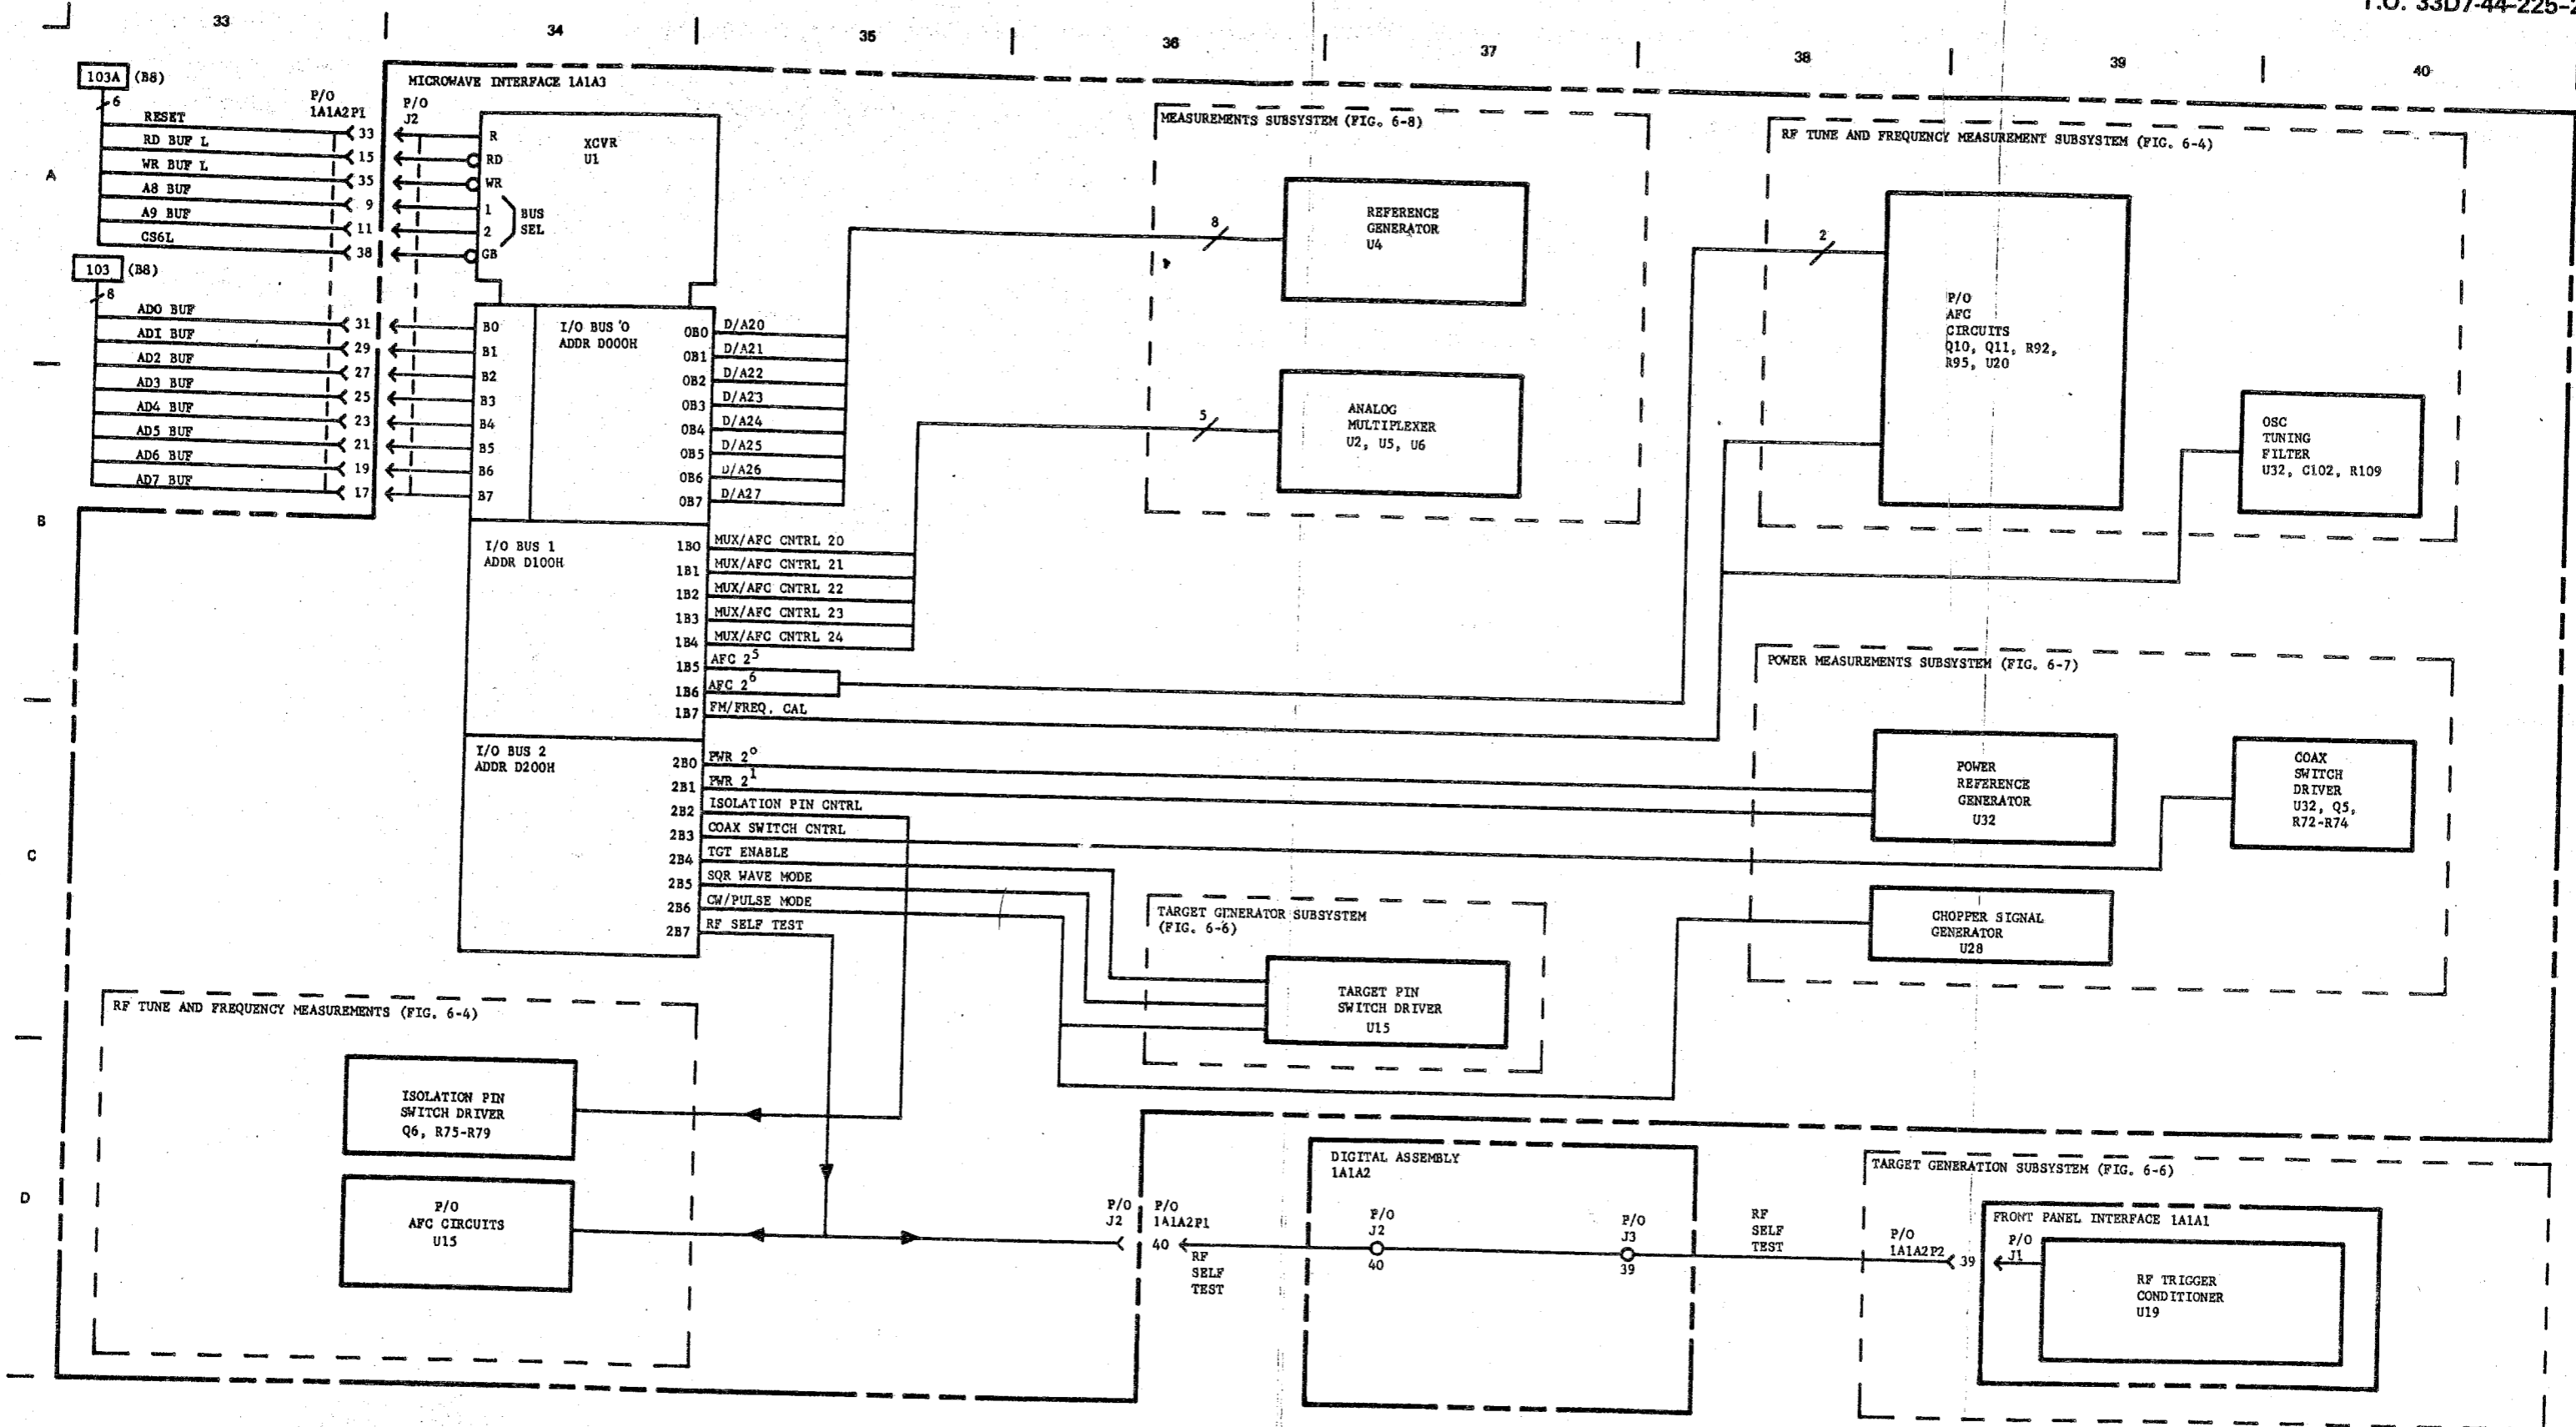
T.O. 33D7-44-225-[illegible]

33 34 35 36 37 38 39 40

A
B
C
D

103A (B8)
6
RESET
RD BUF L
WR BUF L
A8 BUF
A9 BUF
CS6L

103 (B8)
8
AD0 BUF
AD1 BUF
AD2 BUF
AD3 BUF
AD4 BUF
AD5 BUF
AD6 BUF
AD7 BUF

P/O
1A1A2P1
33
15
35
9
11
38
31
29
27
25
23
21
19
17

MICROWAVE INTERFACE 1A1A3
P/O
J2
R
RD
WR
1
2
GB
BUS
SEL
XCVR
U1

B0
B1
B2
B3
B4
B5
B6
B7
I/O BUS 0
ADDR D000H
0B0 D/A20
0B1 D/A21
0B2 D/A22
0B3 D/A23
0B4 D/A24
0B5 D/A25
0B6 D/A26
0B7 D/A27

I/O BUS 1
ADDR D100H
1B0 MUX/AFC CNTRL 20
1B1 MUX/AFC CNTRL 21
1B2 MUX/AFC CNTRL 22
1B3 MUX/AFC CNTRL 23
1B4 MUX/AFC CNTRL 24
1B5 AFC $2^5$
1B6 AFC $2^6$
1B7 FM/FREQ. CAL

I/O BUS 2
ADDR D200H
2B0 PWR $2^0$
2B1 PWR $2^1$
2B2 ISOLATION PIN CNTRL
2B3 COAX SWITCH CNTRL
2B4 TGT ENABLE
2B5 SQR WAVE MODE
2B6 CW/PULSE MODE
2B7 RF SELF TEST

MEASUREMENTS SUBSYSTEM (FIG. 6-8)
8
REFERENCE
GENERATOR
U4
5
ANALOG
MULTIPLEXER
U2, U5, U6

RF TUNE AND FREQUENCY MEASUREMENT SUBSYSTEM (FIG. 6-4)
2
P/O
AFC
CIRCUITS
Q10, Q11, R92,
R95, U20
OSC
TUNING
FILTER
U32, C102, R109

POWER MEASUREMENTS SUBSYSTEM (FIG. 6-7)
POWER
REFERENCE
GENERATOR
U32
COAX
SWITCH
DRIVER
U32, Q5,
R72-R74
CHOPPER SIGNAL
GENERATOR
U28

TARGET GENERATOR SUBSYSTEM
(FIG. 6-6)
TARGET PIN
SWITCH DRIVER
U15

RF TUNE AND FREQUENCY MEASUREMENTS (FIG. 6-4)
ISOLATION PIN
SWITCH DRIVER
Q6, R75-R79
P/O
AFC CIRCUITS
U15

P/O
J2
P/O
1A1A2P1
40
RF
SELF
TEST

DIGITAL ASSEMBLY
1A1A2
P/O
J2
40
P/O
J3
39

RF
SELF
TEST

TARGET GENERATION SUBSYSTEM (FIG. 6-6)
P/O
1A1A2P2
39
FRONT PANEL INTERFACE 1A1A1
P/O
J1
RF TRIGGER
CONDITIONER
U19